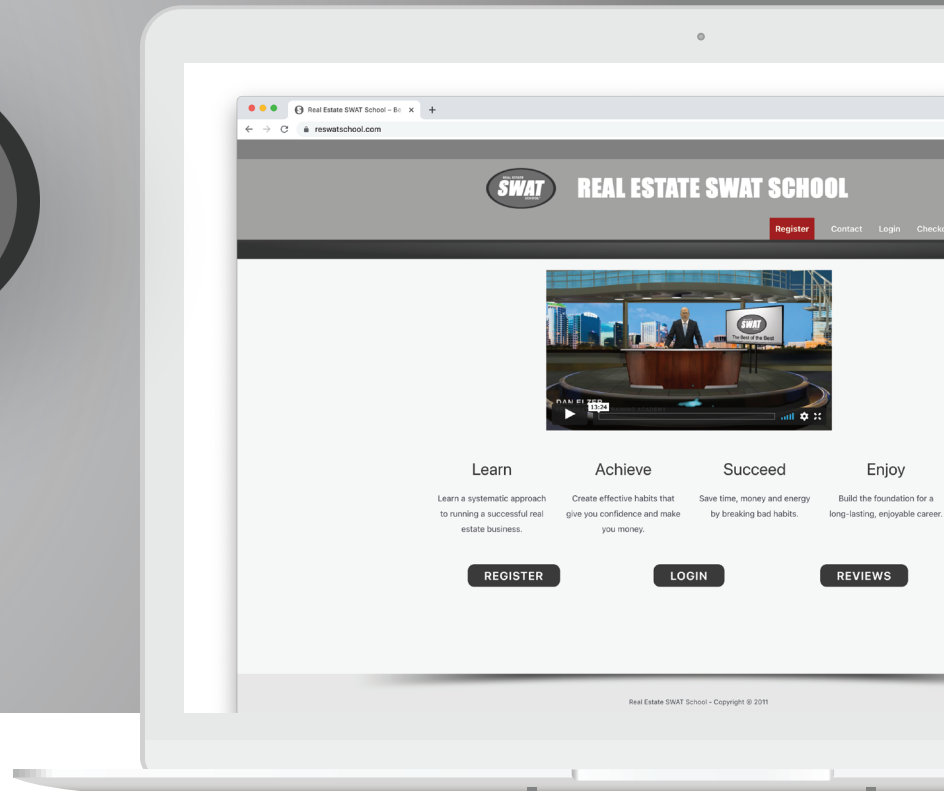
Real Estate SWAT School – Be ×
reswatschool.com

SWAT
REAL ESTATE SWAT SCHOOL

Register Contact Login Checko

SWAT
The Best of the Best
DAN ELZER
13:24

Learn
Learn a systematic approach to running a successful real estate business.

Achieve
Create effective habits that give you confidence and make you money.

Succeed
Save time, money and energy by breaking bad habits.

Enjoy
Build the foundation for a long-lasting, enjoyable career.

REGISTER
LOGIN
REVIEWS

Real Estate SWAT School - Copyright © 2011